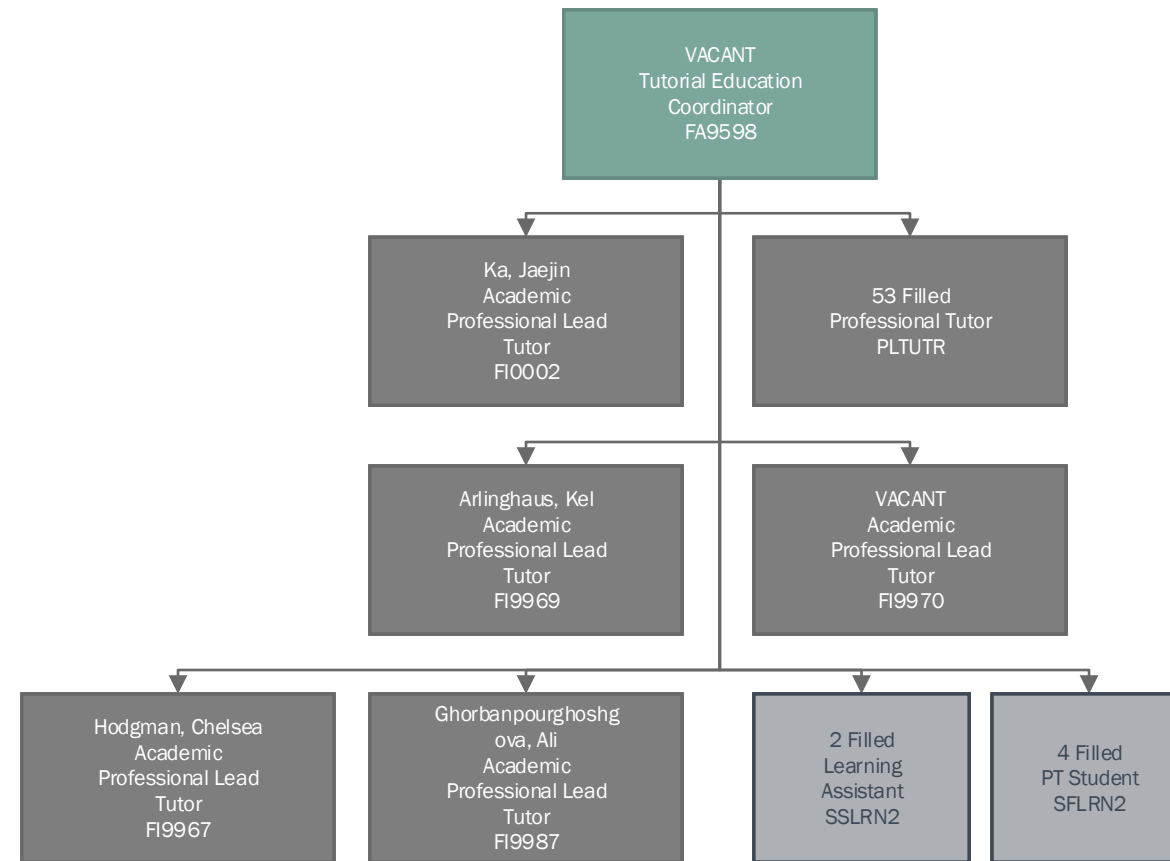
VACANT
Tutorial Education Coordinator
FA9598

Ka, Jaejin
Academic Professional Lead Tutor
FI0002

53 Filled
Professional Tutor
PLTUTR

Arlinghaus, Kel
Academic Professional Lead Tutor
FI9969

VACANT
Academic Professional Lead Tutor
FI9970

Hodgman, Chelsea
Academic Professional Lead Tutor
FI9967

Ghorbanpourghoshgova, Ali
Academic Professional Lead Tutor
FI9987

2 Filled
Learning Assistant
SSLRN2

4 Filled
PT Student
SFLRN2